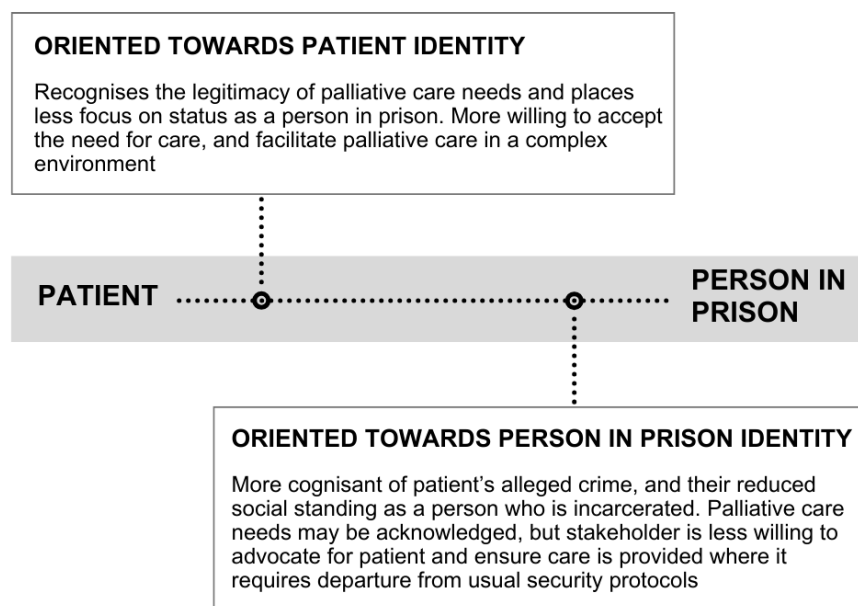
ORIENTED TOWARDS PATIENT IDENTITY

Recognises the legitimacy of palliative care needs and places less focus on status as a person in prison. More willing to accept the need for care, and facilitate palliative care in a complex environment

PATIENT

PERSON IN PRISON

ORIENTED TOWARDS PERSON IN PRISON IDENTITY

More cognisant of patient's alleged crime, and their reduced social standing as a person who is incarcerated. Palliative care needs may be acknowledged, but stakeholder is less willing to advocate for patient and ensure care is provided where it requires departure from usual security protocols